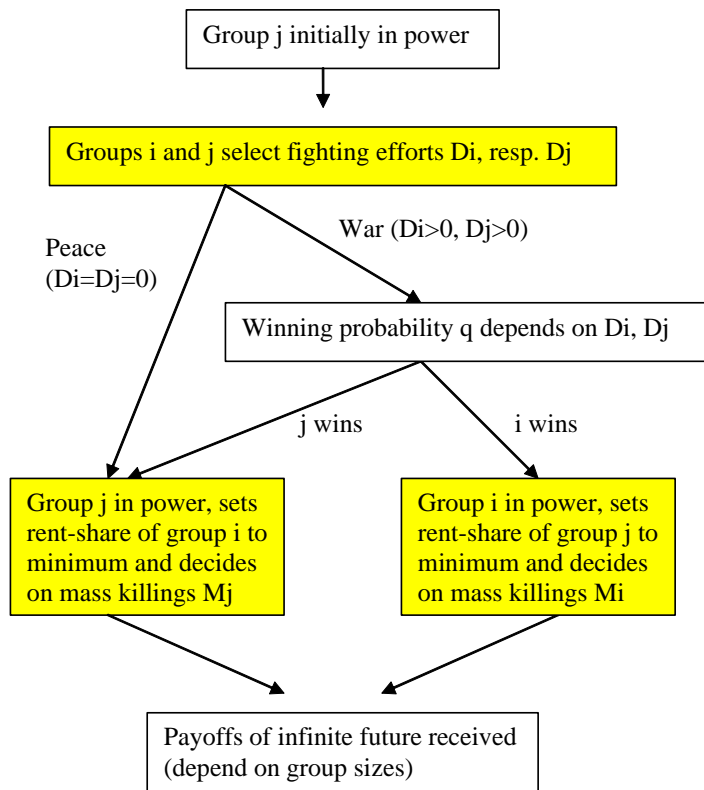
Group j initially in power

Groups i and j select fighting efforts Di, resp. Dj

Peace (Di=Dj=0)

War (Di>0, Dj>0)

Winning probability q depends on Di, Dj

j wins

i wins

Group j in power, sets rent-share of group i to minimum and decides on mass killings Mj

Group i in power, sets rent-share of group j to minimum and decides on mass killings Mi

Payoffs of infinite future received (depend on group sizes)